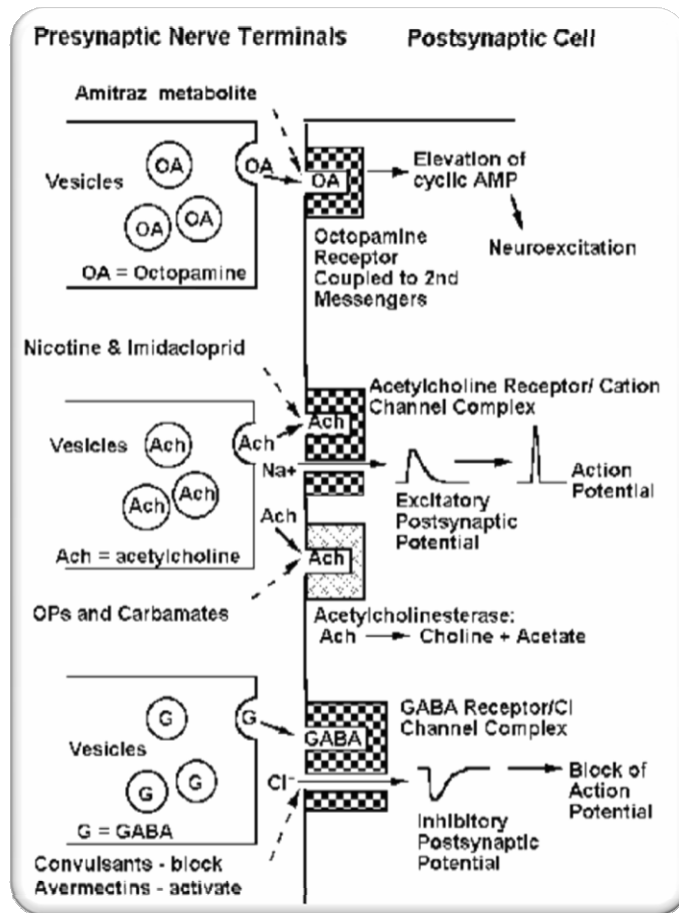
Presynaptic Nerve Terminals

Postsynaptic Cell

Amitraz metabolite

Vesicles

OA

OA

OA

OA

OA

OA = Octopamine

Elevation of cyclic AMP

Neuroexcitation

Octopamine Receptor Coupled to 2nd Messengers

Nicotine & Imidacloprid

Acetylcholine Receptor/ Cation Channel Complex

Vesicles

Ach

Ach

Ach

Ach

Ach

Na+

Excitatory Postsynaptic Potential

Action Potential

Ach

Ach

Ach = acetylcholine

OPs and Carbamates

Acetylcholinesterase:
Ach → Choline + Acetate

GABA Receptor/Cl Channel Complex

Vesicles

G

G

G

G

GABA

Cl$^-$

Inhibitory Postsynaptic Potential

Block of Action Potential

G = GABA

Convulsants - block
Avermectins - activate